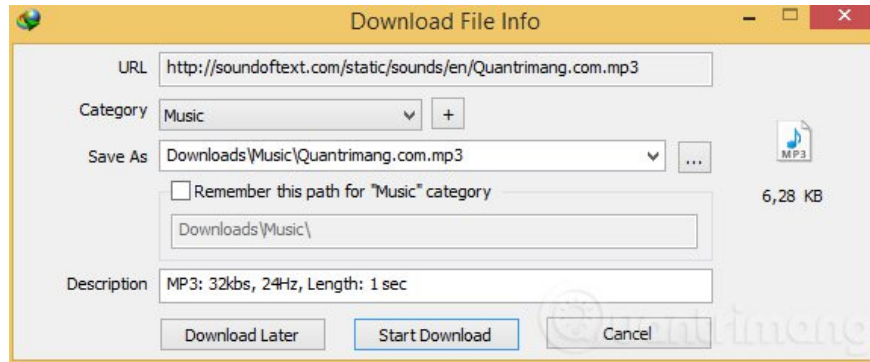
Download File Info

URL http://soundoftext.com/static/sounds/en/Quantrimang.com.mp3

Category Music +

Save As Downloads\Music\Quantrimang.com.mp3 ...

Remember this path for "Music" category

Downloads\Music\

MP3

6,28 KB

Description MP3: 32kbs, 24Hz, Length: 1 sec

Download Later Start Download Cancel

Quantrimang